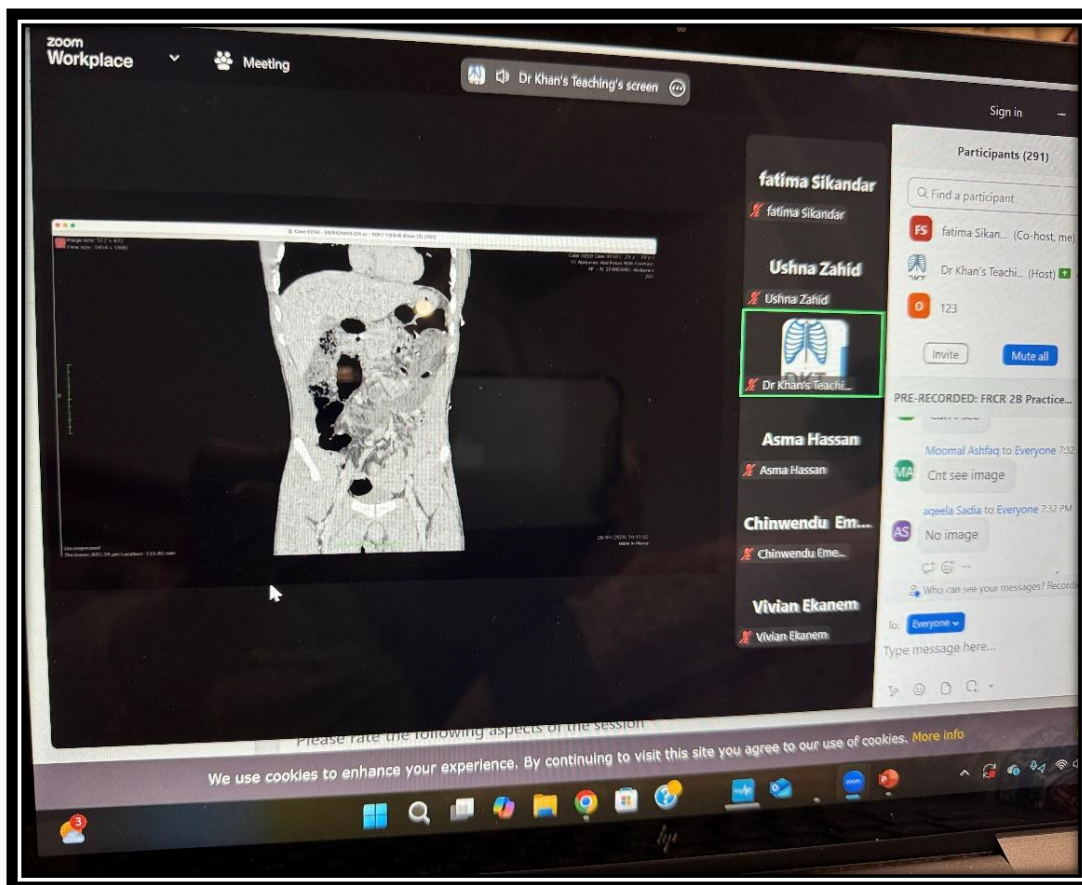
zoom Workplace
Meeting
Dr Khan's Teaching's screen
Sign in
Participants (291)
Find a participant
FS fatima Sikan... (Co-host, me)
Dr Khan's Teachi... (Host)
O 123
Invite
Mute all
fatima Sikandar
fatima Sikandar
Ushna Zahid
Ushna Zahid
Dr Khan's Teachi...
Asma Hassan
Asma Hassan
Chinwendu Em...
Chinwendu Eme...
Vivian Ekanem
Vivian Ekanem
PRE-RECORDED: FRCR 2B Practice...
Moomal Ashfaq to Everyone 7:32
MA Cnt see image
aqeela Sadia to Everyone 7:32 PM
AS No image
Who can see your messages? Recording
To: Everyone
Type message here...
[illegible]
Please rate the following aspects of the session
We use cookies to enhance your experience. By continuing to visit this site you agree to our use of cookies. More info